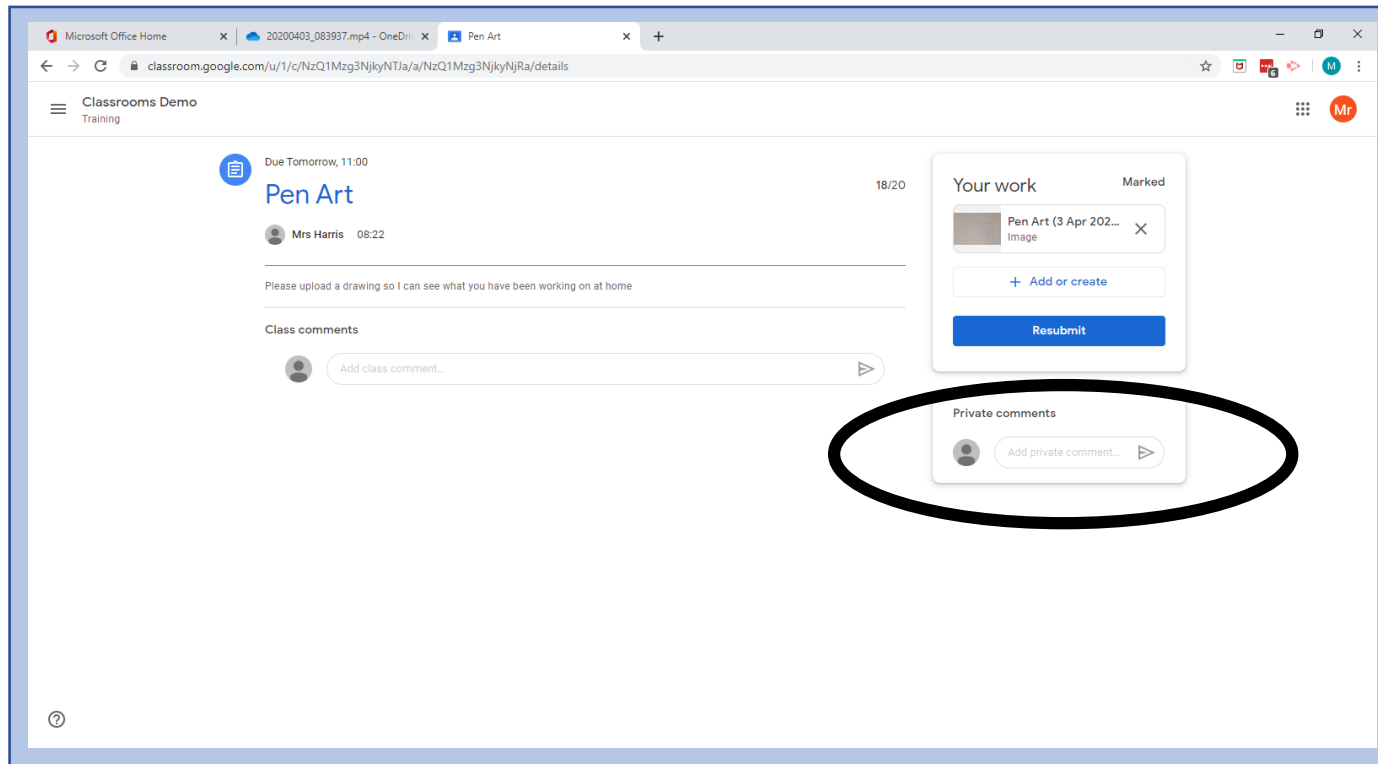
Microsoft Office Home
20200403_083937.mp4 - OneDri
Pen Art
classroom.google.com/u/1/c/NzQ1Mzg3NjkyNTJa/a/NzQ1Mzg3NjkyNjRa/details
M
Classrooms Demo
Training
Mr
Due Tomorrow, 11:00
Pen Art
18/20
Mrs Harris 08:22
Please upload a drawing so I can see what you have been working on at home
Class comments
Add class comment...
Your work
Marked
Pen Art (3 Apr 202...
Image
+ Add or create
Resubmit
Private comments
Add private comment...
?